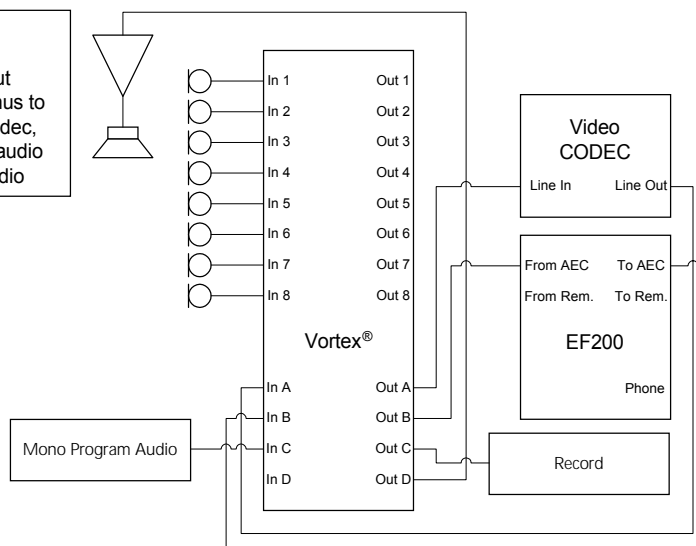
ut
nus to
dec,
audio
dio

In 1
In 2
In 3
In 4
In 5
In 6
In 7
In 8

Out 1
Out 2
Out 3
Out 4
Out 5
Out 6
Out 7
Out 8

Vortex®

In A
In B
In C
In D

Out A
Out B
Out C
Out D

Video
CODEC

Line In
Line Out

From AEC
To AEC
From Rem.
To Rem.

EF200

Phone

Mono Program Audio

Record